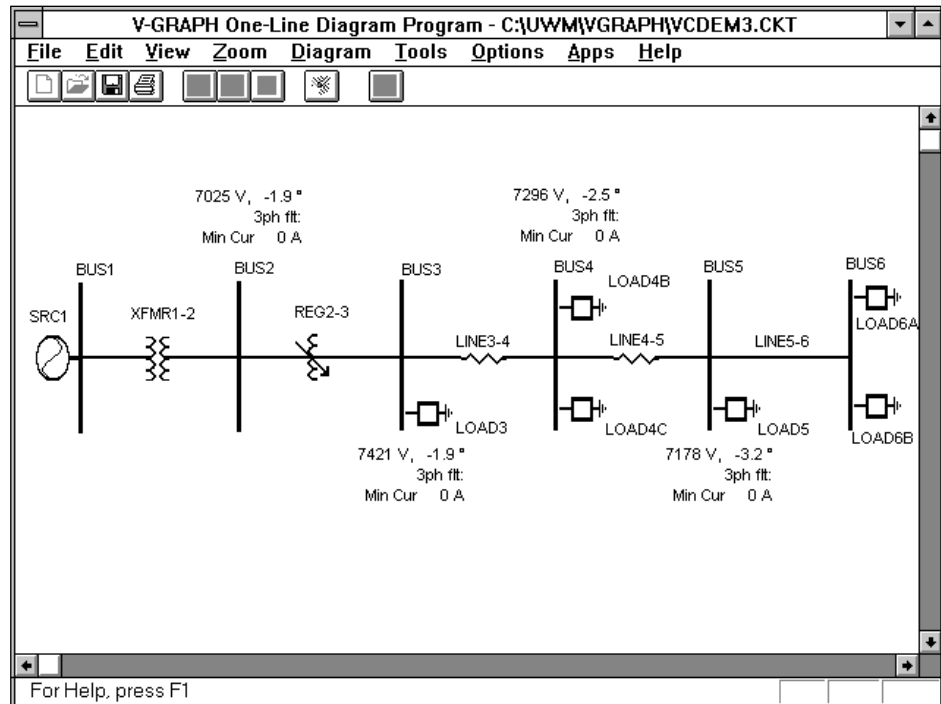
V-GRAPH One-Line Diagram Program - C:\UWM\VGRAPH\VCDEM3.CKT

File Edit View Zoom Diagram Tools Options Apps Help

7025 V, -1.9 °
3ph flt:
Min Cur 0 A

7296 V, -2.5 °
3ph flt:
Min Cur 0 A

BUS1
BUS2
BUS3
BUS4
LOAD4B
BUS5
BUS6

SRC1
XFMR1-2
REG2-3
LINE3-4
LINE4-5
LINE5-6
LOAD6A

LOAD3
LOAD4C
LOAD5
LOAD6B

7421 V, -1.9 °
3ph flt:
Min Cur 0 A

7178 V, -3.2 °
3ph flt:
Min Cur 0 A

For Help, press F1